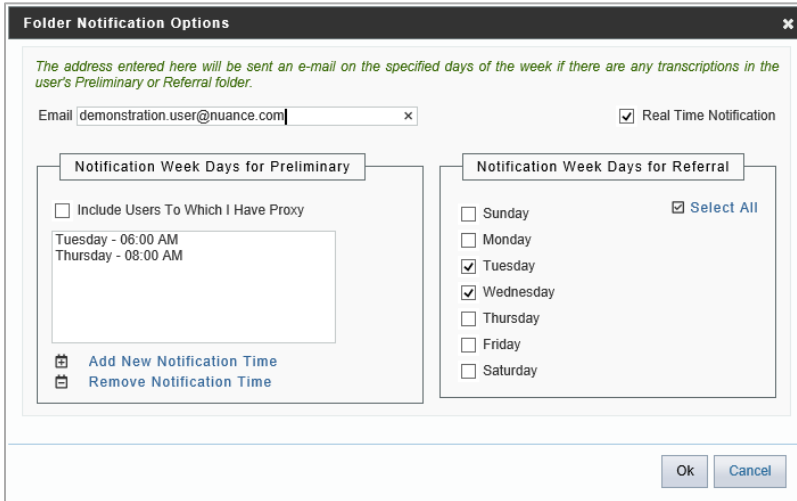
Folder Notification Options

×

The address entered here will be sent an e-mail on the specified days of the week if there are any transcriptions in the user's Preliminary or Referral folder.

Email demonstration.user@nuance.com ×

Real Time Notification

Notification Week Days for Preliminary

Include Users To Which I Have Proxy

Tuesday - 06:00 AM
Thursday - 08:00 AM

Add New Notification Time
Remove Notification Time

Notification Week Days for Referral

Select All

Sunday
Monday
Tuesday
Wednesday
Thursday
Friday
Saturday

Ok Cancel